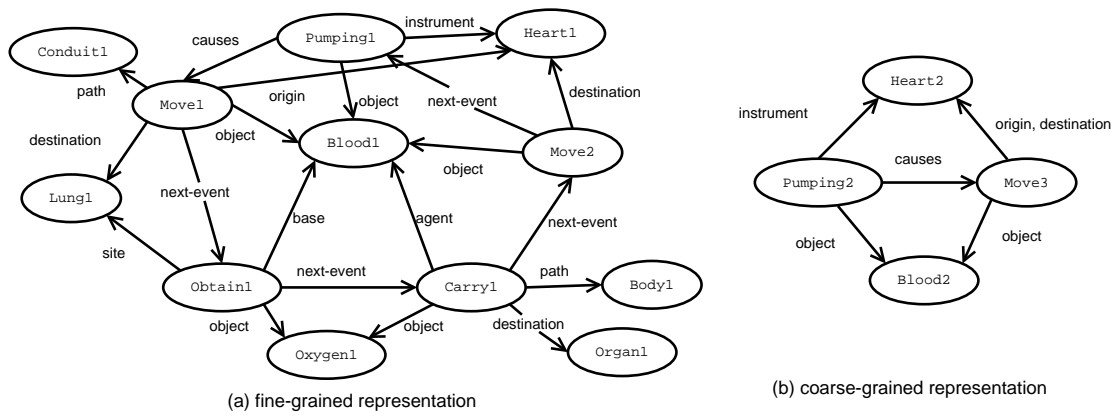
Conduit1
Pumping1
instrument
Heart1
causes
path
Move1
origin
object
next-event
destination
destination
object
Blood1
Move2
object
Lung1
next-event
base
agent
next-event
site
Obtain1
next-event
Carry1
path
Body1
object
object
destination
Oxygen1
Organ1
(a) fine-grained representation

Heart2
instrument
origin, destination
causes
Pumping2
Move3
object
object
Blood2
(b) coarse-grained representation